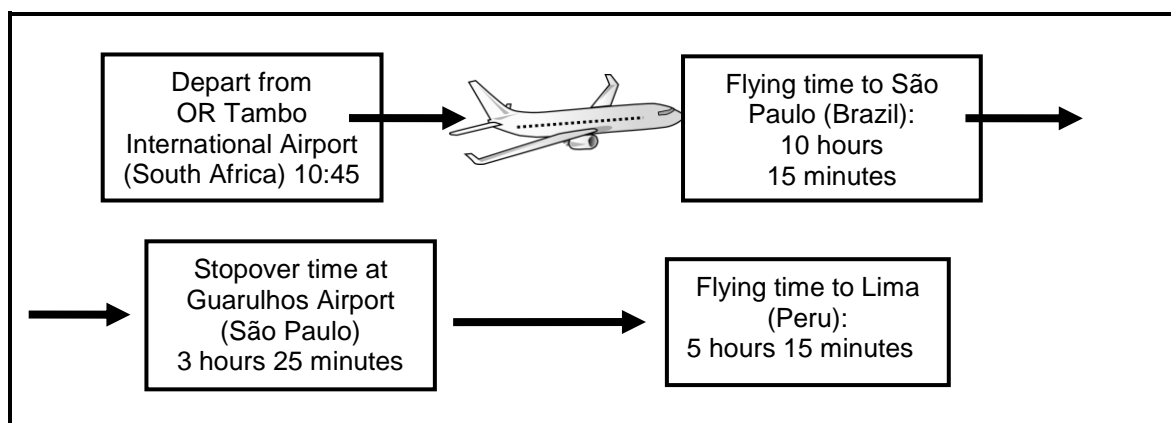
Depart from OR Tambo International Airport (South Africa) 10:45

Flying time to São Paulo (Brazil): 10 hours 15 minutes

Stopover time at Guarulhos Airport (São Paulo) 3 hours 25 minutes

Flying time to Lima (Peru): 5 hours 15 minutes